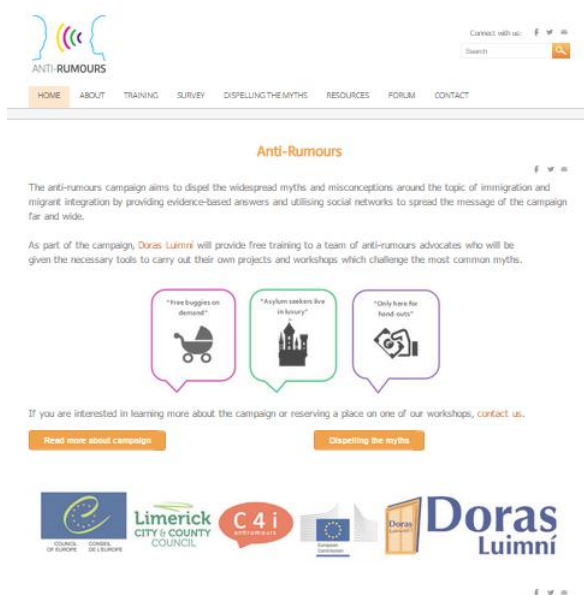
ANTI-RUMOURS

Connect with us:

Search

HOME ABOUT TRAINING SURVEY DISPELLING THE MYTHS RESOURCES FORUM CONTACT

Anti-Rumours

The anti-rumours campaign aims to dispel the widespread myths and misconceptions around the topic of immigration and migrant integration by providing evidence-based answers and utilising social networks to spread the message of the campaign far and wide.

As part of the campaign, Doras Luimni will provide free training to a team of anti-rumours advocates who will be given the necessary tools to carry out their own projects and workshops which challenge the most common myths.

"Free buggies on demand"

"Asylum seekers live in luxury"

"Only here for hand-outs"

If you are interested in learning more about the campaign or reserving a place on one of our workshops, contact us.

Read more about campaign

Dispelling the myths

COUNCIL OF EUROPE CONSEIL DE L'EUROPE

Limerick CITY & COUNTY COUNCIL

C 4 i antirumours

European Commission

Doras Luimní